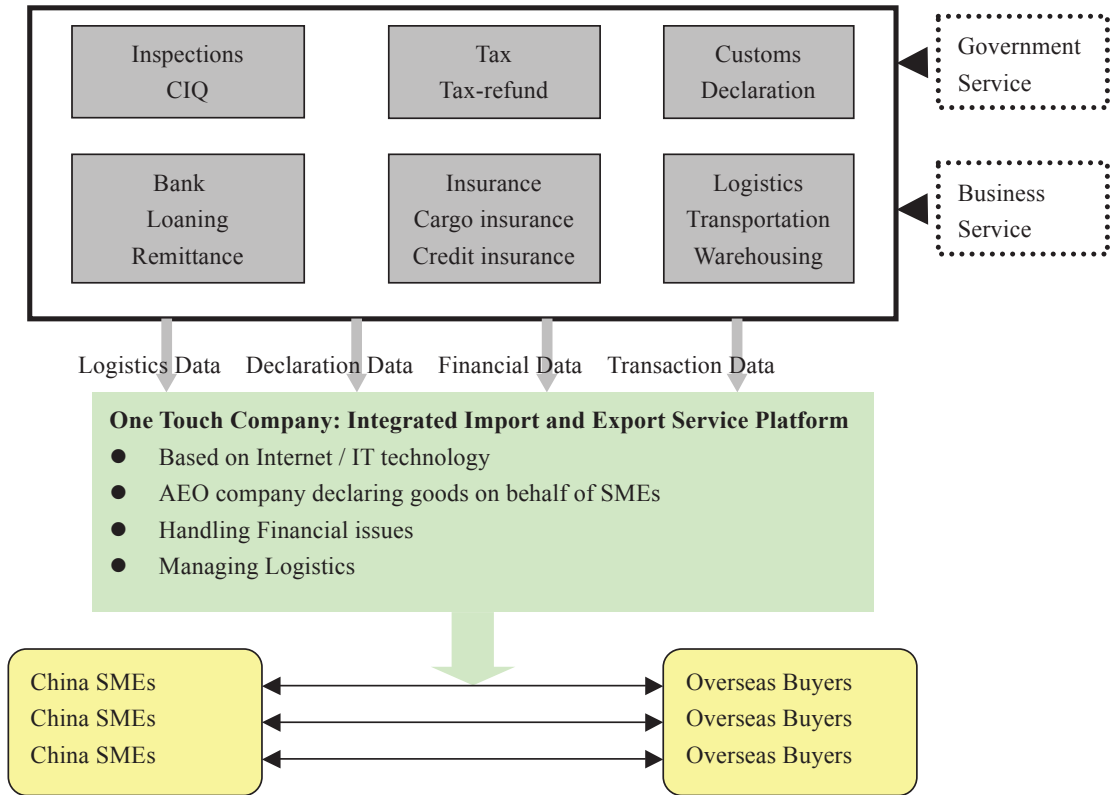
Inspections
CIQ

Tax
Tax-refund

Customs
Declaration

Government
Service

Bank
Loaning
Remittance

Insurance
Cargo insurance
Credit insurance

Logistics
Transportation
Warehousing

Business
Service

Logistics Data

Declaration Data

Financial Data

Transaction Data

**One Touch Company: Integrated Import and Export Service Platform**
- Based on Internet / IT technology
- AEO company declaring goods on behalf of SMEs
- Handling Financial issues
- Managing Logistics

China SMEs
China SMEs
China SMEs

Overseas Buyers
Overseas Buyers
Overseas Buyers